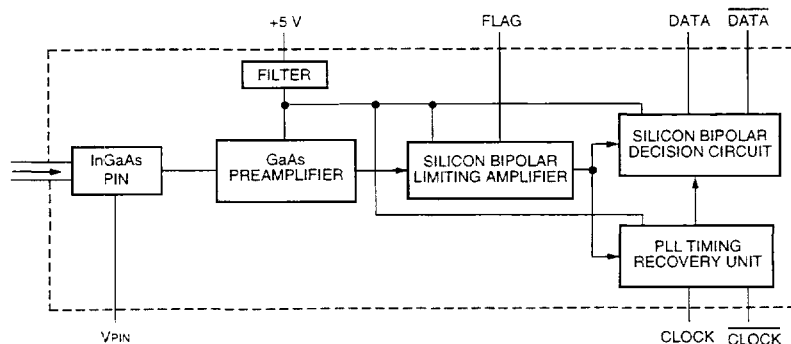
+5 V

FLAG

DATA $\overline{\text{DATA}}$

FILTER

InGaAs PIN

GaAs PREAMPLIFIER

SILICON BIPOLAR LIMITING AMPLIFIER

SILICON BIPOLAR DECISION CIRCUIT

PLL TIMING RECOVERY UNIT

$V_{PIN}$

CLOCK $\overline{\text{CLOCK}}$